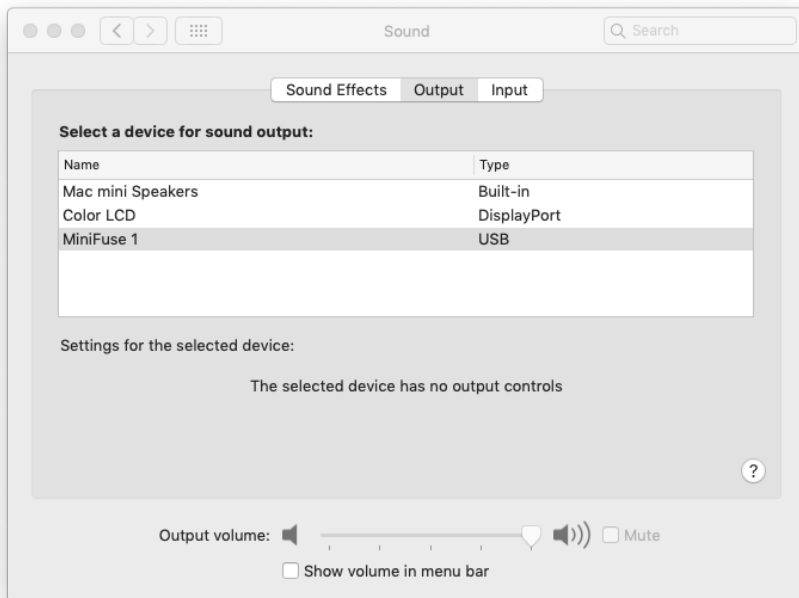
Sound

Search

Sound Effects Output Input

Select a device for sound output:

| Name | Type |
|---|---|
| Mac mini Speakers | Built-in |
| Color LCD | DisplayPort |
| MiniFuse 1 | USB |

Settings for the selected device:

The selected device has no output controls

?

Output volume:

Mute

Show volume in menu bar